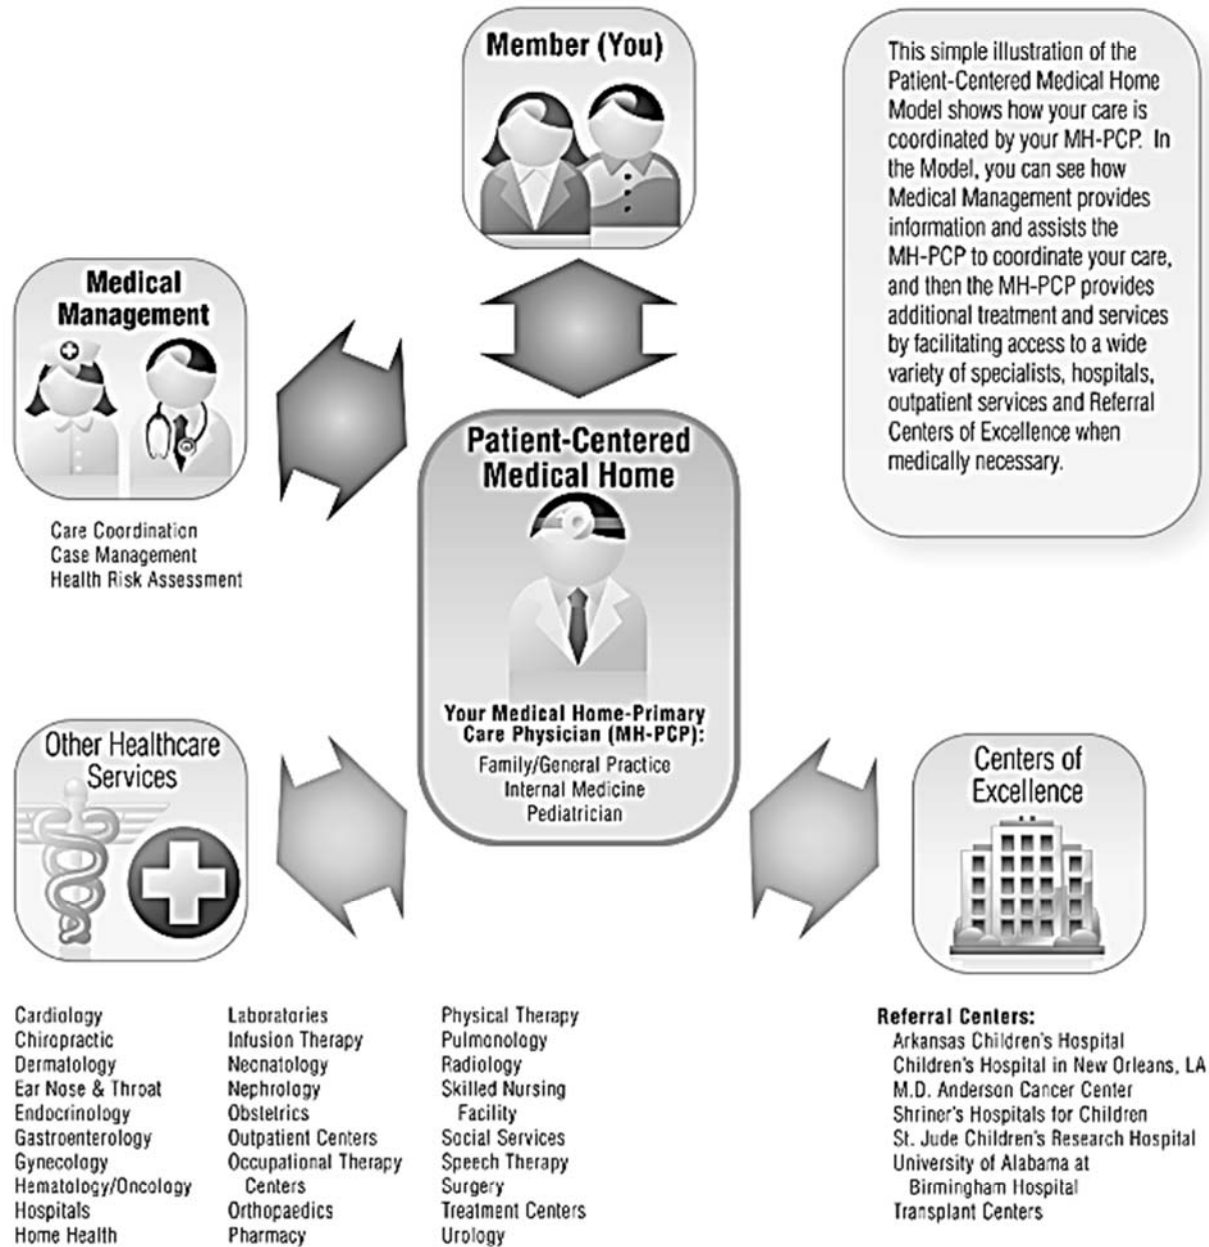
Member (You)

This simple illustration of the Patient-Centered Medical Home Model shows how your care is coordinated by your MH-PCP. In the Model, you can see how Medical Management provides information and assists the MH-PCP to coordinate your care, and then the MH-PCP provides additional treatment and services by facilitating access to a wide variety of specialists, hospitals, outpatient services and Referral Centers of Excellence when medically necessary.

Medical Management

Care Coordination
Case Management
Health Risk Assessment

Patient-Centered Medical Home

Your Medical Home-Primary Care Physician (MH-PCP):
Family/General Practice
Internal Medicine
Pediatrician

Other Healthcare Services

Centers of Excellence

Cardiology
Chiropractic
Dermatology
Ear Nose & Throat
Endocrinology
Gastroenterology
Gynecology
Hematology/Oncology
Hospitals
Home Health

Laboratories
Infusion Therapy
Neonatology
Nephrology
Obstetrics
Outpatient Centers
Occupational Therapy Centers
Orthopaedics
Pharmacy

Physical Therapy
Pulmonology
Radiology
Skilled Nursing Facility
Social Services
Speech Therapy
Surgery
Treatment Centers
Urology

Referral Centers:
Arkansas Children's Hospital
Children's Hospital in New Orleans, LA
M.D. Anderson Cancer Center
Shriner's Hospitals for Children
St. Jude Children's Research Hospital
University of Alabama at Birmingham Hospital
Transplant Centers